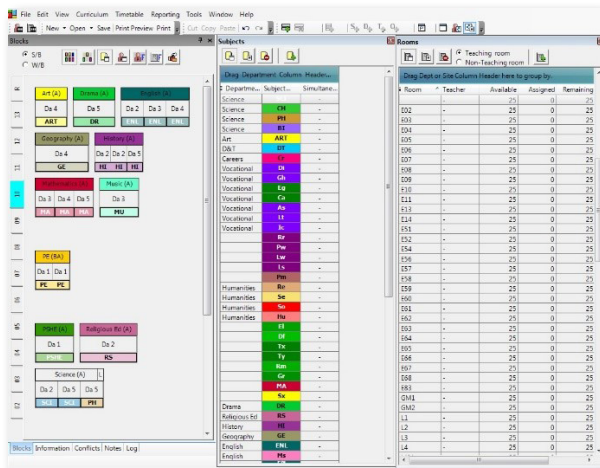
File Edit View Curriculum Timetable Reporting Tools Window Help

New • Open • Save Print Preview Print | Cut Copy Paste

Blocks

S/B
W/B

Art (A)
Da 4
ART

Drama (A)
Da 5
DR

English (A)
Da 2 Da 3 Da 4
ENL ENL ENL

Geography (A)
Da 4
GE

History (A)
Da 2 Da 2 Da 5
HI HI HI

Mathematics (A)
Da 3 Da 4 Da 5
MA MA MA

Music (A)
Da 3
MU

PE (BA)
Da 1 Da 1
PE PE

PSHE (A)
Da 1
PSHE

Religious Ed (A)
Da 1
RS

Science (A)
Da 2 Da 5 Da 5
SCI SCI PH

Blocks Information Conflicts Notes Log

Subjects

Drag Department Column Header...

| Departme... | Subject... | Simultane... |
|---|---|---|
| Science | | |
| Science | CH | - |
| Science | PH | - |
| Science | BT | - |
| Art | ART | - |
| D&T | DT | - |
| Careers | Cr | - |
| Vocational | Di | - |
| Vocational | Gh | - |
| Vocational | Eq | - |
| Vocational | Ca | - |
| Vocational | As | - |
| Vocational | Lt | - |
| Vocational | Ic | - |
| | Rr | - |
| | Pw | - |
| | Lw | - |
| | Ls | - |
| | Pm | - |
| Humanities | Re | - |
| Humanities | Se | - |
| Humanities | So | - |
| Humanities | Hu | - |
| | El | - |
| | Df | - |
| | Tx | - |
| | Ty | - |
| | Rm | - |
| | Gr | - |
| | MA | - |
| | Sx | - |
| Drama | DR | - |
| Religious Ed | RS | - |
| History | HI | - |
| Geography | GE | - |
| English | ENL | - |
| English | Ms | - |

Rooms

Teaching room
Non-Teaching room

Drag Dept or Site Column Header here to group by.

| Room | Teacher | Available | Assigned | Remaining |
|---|---|---|---|---|
| | | 25 | 0 | 25 |
| E02 | - | 25 | 0 | 25 |
| E03 | - | 25 | 0 | 25 |
| E04 | - | 25 | 0 | 25 |
| E05 | - | 25 | 0 | 25 |
| E06 | - | 25 | 0 | 25 |
| E07 | - | 25 | 0 | 25 |
| E08 | - | 25 | 0 | 25 |
| E09 | - | 25 | 0 | 25 |
| E10 | - | 25 | 0 | 25 |
| E11 | - | 25 | 0 | 25 |
| E13 | - | 25 | 0 | 25 |
| E14 | - | 25 | 0 | 25 |
| E51 | - | 25 | 0 | 25 |
| E52 | - | 25 | 0 | 25 |
| E54 | - | 25 | 0 | 25 |
| E56 | - | 25 | 0 | 25 |
| E57 | - | 25 | 0 | 25 |
| E58 | - | 25 | 0 | 25 |
| E59 | - | 25 | 0 | 25 |
| E60 | - | 25 | 0 | 25 |
| E61 | - | 25 | 0 | 25 |
| E62 | - | 25 | 0 | 25 |
| E63 | - | 25 | 0 | 25 |
| E64 | - | 25 | 0 | 25 |
| E65 | - | 25 | 0 | 25 |
| E66 | - | 25 | 0 | 25 |
| E67 | - | 25 | 0 | 25 |
| E68 | - | 25 | 0 | 25 |
| E83 | - | 25 | 0 | 25 |
| GM1 | - | 25 | 0 | 25 |
| GM2 | - | 25 | 0 | 25 |
| L1 | - | 25 | 0 | 25 |
| L2 | - | 25 | 0 | 25 |
| L3 | - | 25 | 0 | 25 |
| L4 | - | 25 | 0 | 25 |